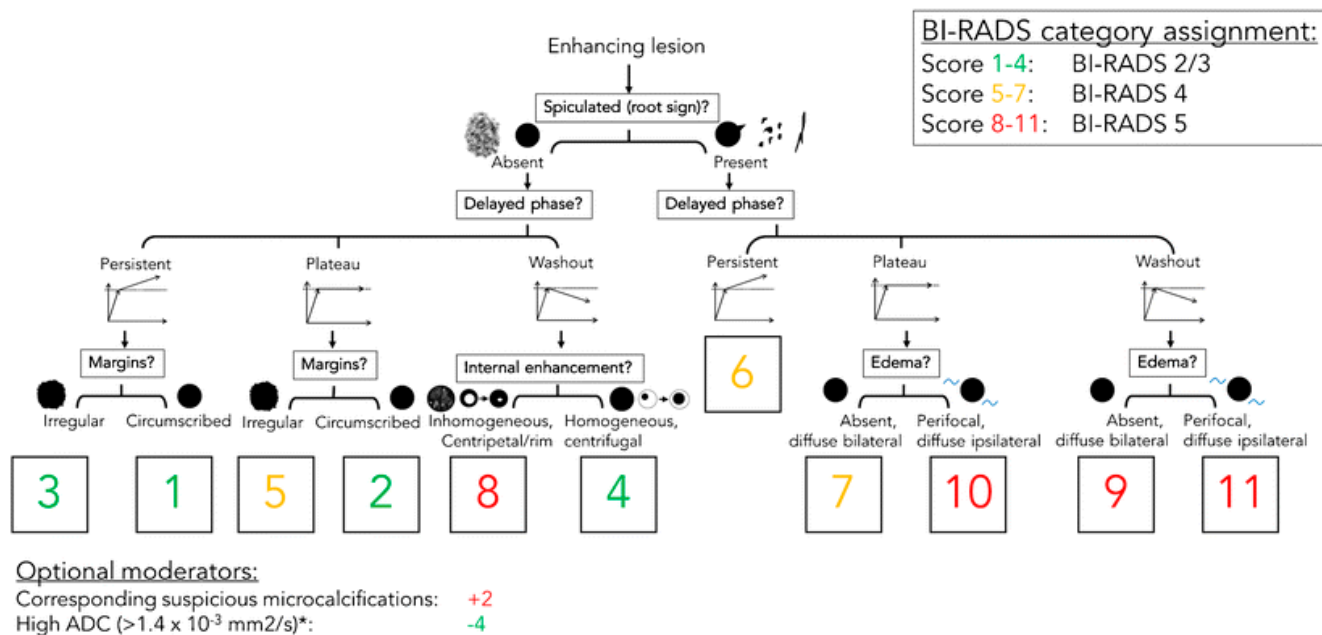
BI-RADS category assignment:
Score 1-4: BI-RADS 2/3
Score 5-7: BI-RADS 4
Score 8-11: BI-RADS 5

Enhancing lesion

Spiculated (root sign)?

Absent

Present

Delayed phase?

Delayed phase?

Persistent

Plateau

Washout

Persistent

Plateau

Washout

Margins?

Margins?

Internal enhancement?

6

Edema?

Edema?

Irregular

Circumscribed

Irregular

Circumscribed

Inhomogeneous, Centripetal/rim

Homogeneous, centrifugal

Absent, diffuse bilateral

Perifocal, diffuse ipsilateral

Absent, diffuse bilateral

Perifocal, diffuse ipsilateral

3

1

5

2

8

4

7

10

9

11

Optional moderators:
Corresponding suspicious microcalcifications: +2
High ADC ($>1.4 \times 10^{-3}$ mm2/s)*: -4